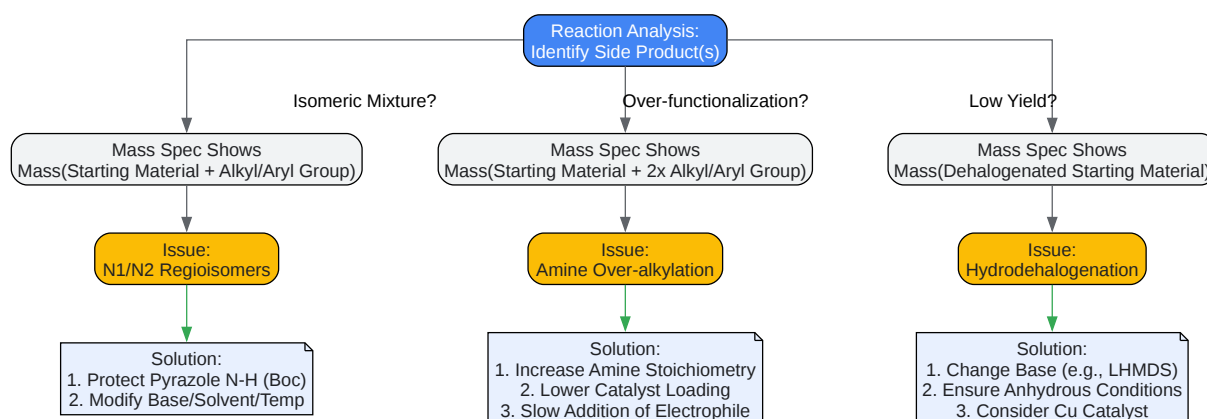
Reaction Analysis:
Identify Side Product(s)

Isomeric Mixture?

Over-functionalization?

Low Yield?

Mass Spec Shows
Mass(Starting Material + Alkyl/Aryl Group)

Issue:
N1/N2 Regioisomers

Solution:
1. Protect Pyrazole N-H (Boc)
2. Modify Base/Solvent/Temp

Mass Spec Shows
Mass(Starting Material + 2x Alkyl/Aryl Group)

Issue:
Amine Over-alkylation

Solution:
1. Increase Amine Stoichiometry
2. Lower Catalyst Loading
3. Slow Addition of Electrophile

Mass Spec Shows
Mass(Dehalogenated Starting Material)

Issue:
Hydrodehalogenation

Solution:
1. Change Base (e.g., LHMDS)
2. Ensure Anhydrous Conditions
3. Consider Cu Catalyst